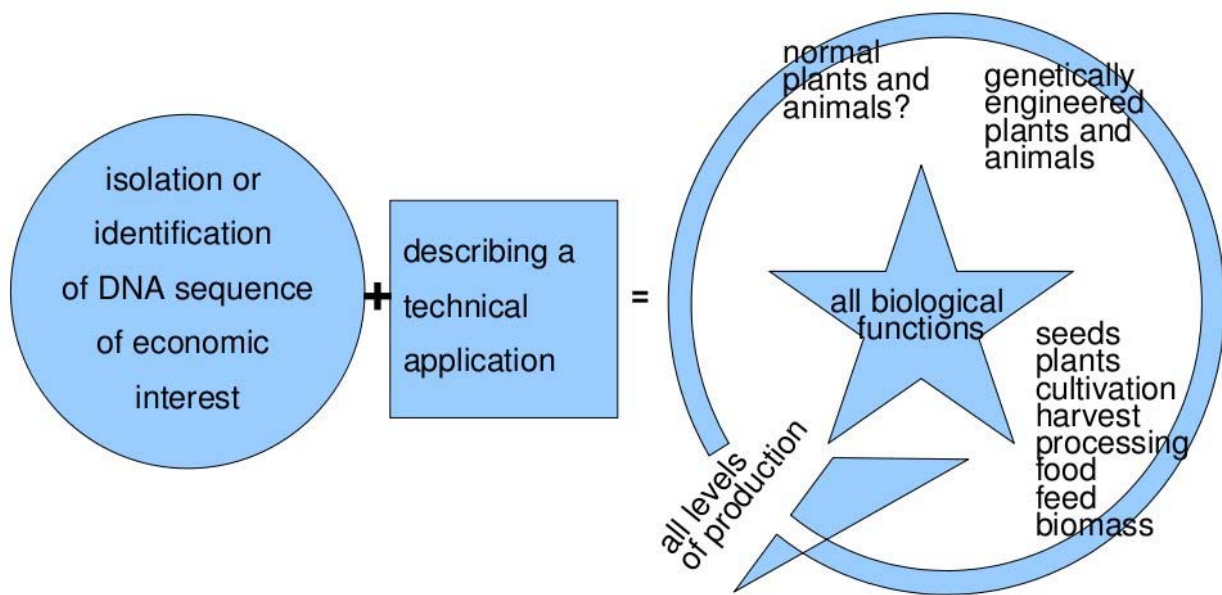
isolation or identification of DNA sequence of economic interest

+

describing a technical application

=

normal plants and animals?

genetically engineered plants and animals

all biological functions

seeds
plants
cultivation
harvest
processing
food
feed
biomass

all levels of production